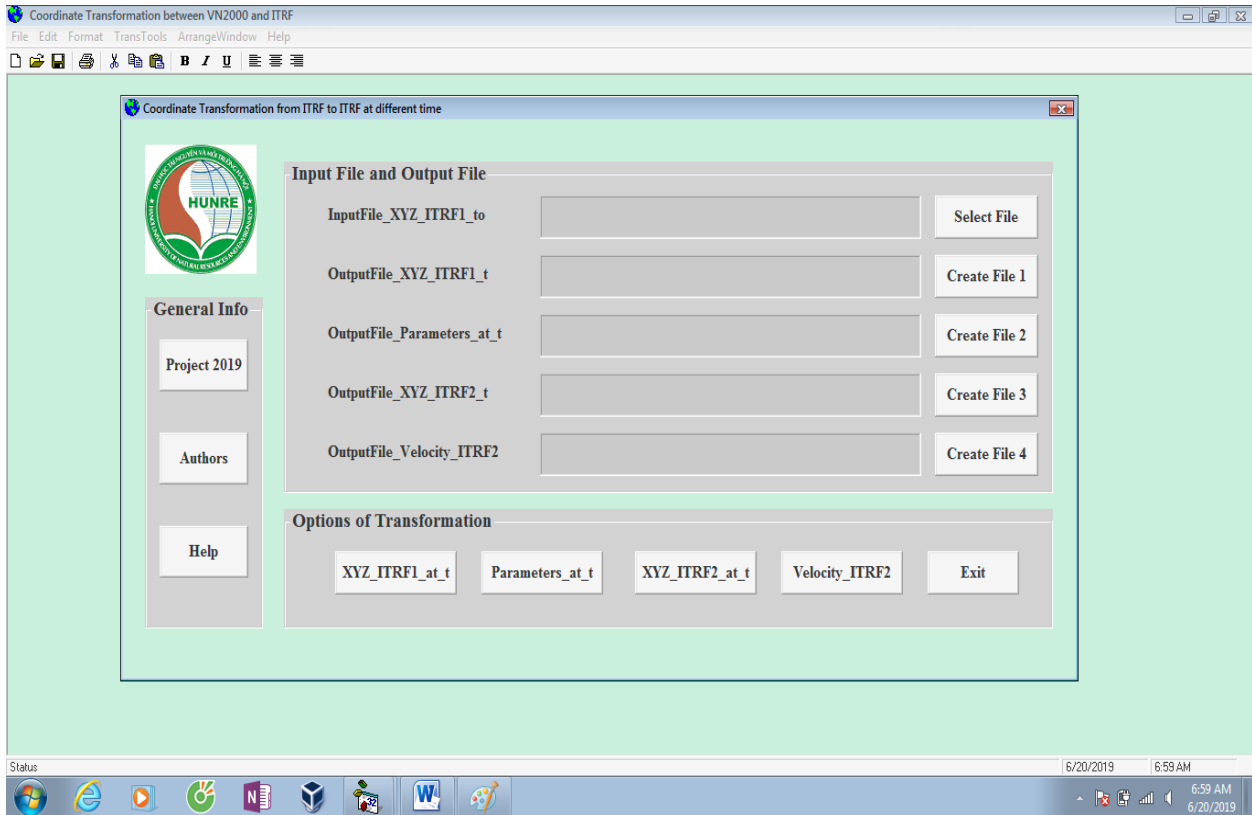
Coordinate Transformation between VN2000 and ITRF
File Edit Format TransTools ArrangeWindow Help

Coordinate Transformation from ITRF to ITRF at different time

HUNRE

Input File and Output File
InputFile_XYZ_ITRF1_to
Select File
OutputFile_XYZ_ITRF1_t
Create File 1
OutputFile_Parameters_at_t
Create File 2
OutputFile_XYZ_ITRF2_t
Create File 3
OutputFile_Velocity_ITRF2
Create File 4

General Info
Project 2019
Authors
Help

Options of Transformation
XYZ_ITRF1_at_t
Parameters_at_t
XYZ_ITRF2_at_t
Velocity_ITRF2
Exit

Status
6/20/2019
6:59 AM
6:59 AM
6/20/2019